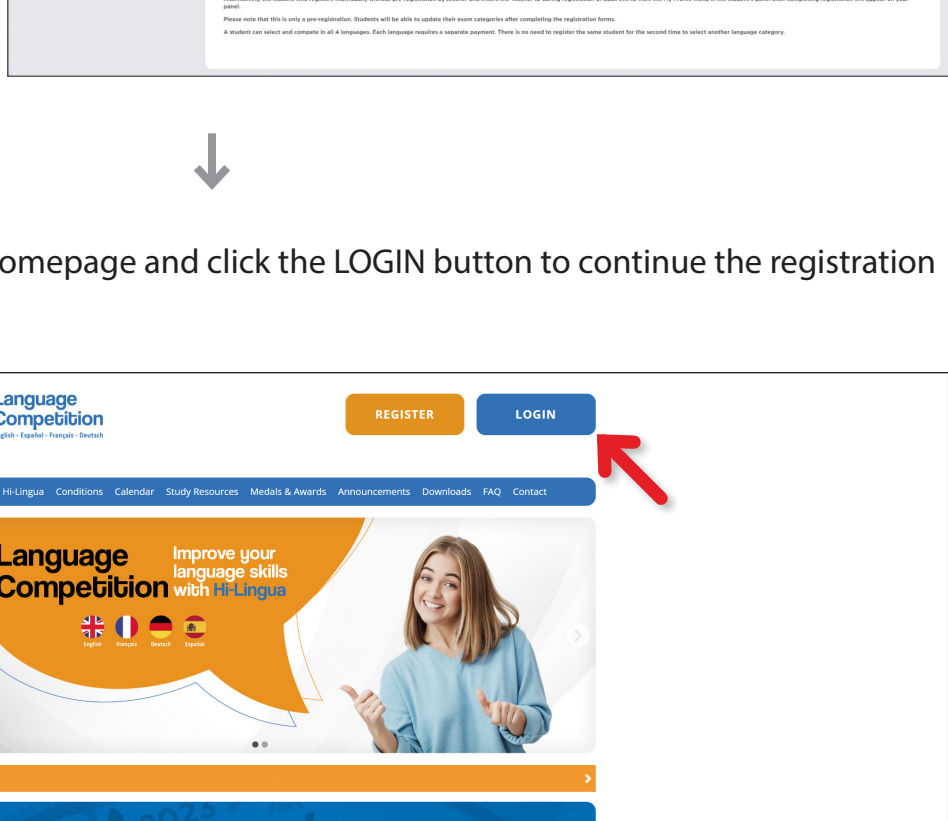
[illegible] panel.

Please note that this is only a pre-registration. Students will be able to update their exam categories after completing the registration forms.

A student can select and compete in all 4 languages. Each language requires a separate payment. There is no need to register the same student for the second time to select another language category.

omepage and click the LOGIN button to continue the registration

Language Competition
glish - Español - Français - Deutsch

REGISTER

LOGIN

Hi-Lingua Conditions Calendar Study Resources Medals & Awards Announcements Downloads FAQ Contact

Language Competition

Improve your language skills with Hi-Lingua

English Français Deutsch Español